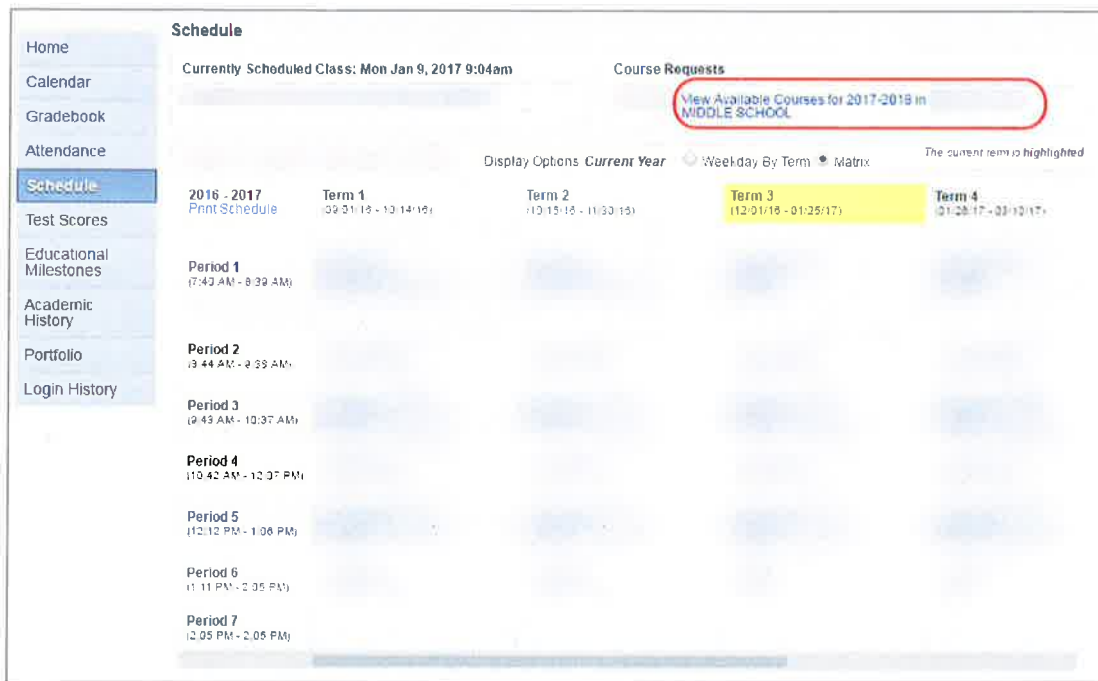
Home
Calendar
Gradebook
Attendance
Schedule
Test Scores
Educational Milestones
Academic History
Portfolio
Login History

Schedule

Currently Scheduled Class: Mon Jan 9, 2017 9:04am

Course Requests

View Available Courses for 2017-2018 in MIDDLE SCHOOL

Display Options Current Year ○ Weekday By Term ● Matrix

The current term is highlighted

| 2016 - 2017 Print Schedule | Term 1 (08/01/16 - 10/14/16) | Term 2 (10/15/16 - 11/30/16) | Term 3 (12/01/16 - 01/25/17) | Term 4 (01/26/17 - 03/10/17) |
|---|---|---|---|---|
| Period 1 (7:40 AM - 8:39 AM) | | | | |
| Period 2 (8:44 AM - 9:38 AM) | | | | |
| Period 3 (9:43 AM - 10:37 AM) | | | | |
| Period 4 (10:42 AM - 12:07 PM) | | | | |
| Period 5 (12:12 PM - 1:06 PM) | | | | |
| Period 6 (1:11 PM - 2:05 PM) | | | | |
| Period 7 (2:05 PM - 2:05 PM) | | | | |